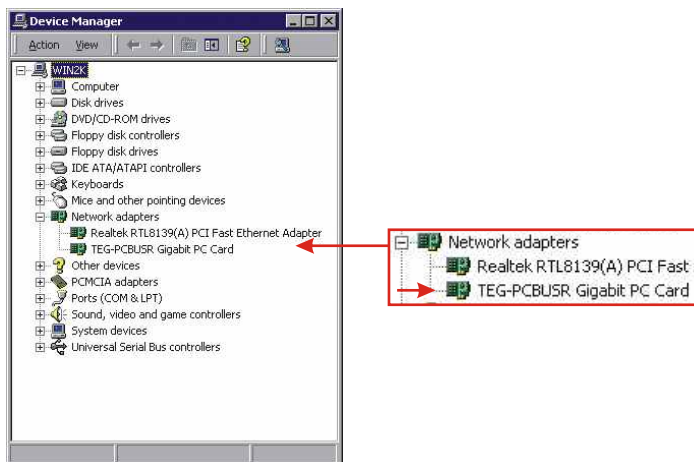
Device Manager

Action View

WIN2K
Computer
Disk drives
DVD/CD-ROM drives
Floppy disk controllers
Floppy disk drives
IDE ATA/ATAPI controllers
Keyboards
Mice and other pointing devices
Network adapters
Realtek RTL8139(A) PCI Fast Ethernet Adapter
TEG-PCBUSR Gigabit PC Card
Other devices
PCMCIA adapters
Ports (COM & LPT)
Sound, video and game controllers
System devices
Universal Serial Bus controllers

Network adapters
Realtek RTL8139(A) PCI Fast
TEG-PCBUSR Gigabit PC Card